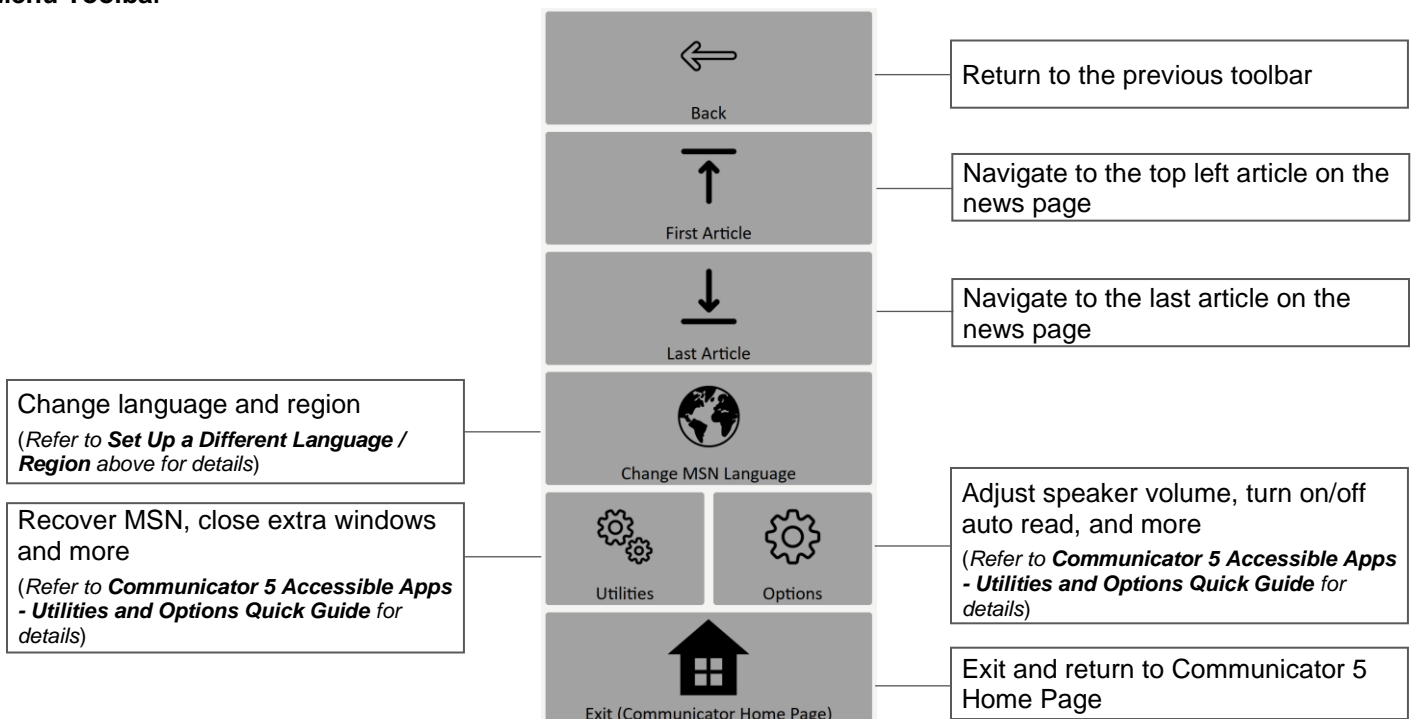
Menu Toolbar

Back

First Article

Last Article

Change MSN Language

Utilities

Options

Exit (Communicator Home Page)

Return to the previous toolbar

Navigate to the top left article on the news page

Navigate to the last article on the news page

Change language and region

(*Refer to **Set Up a Different Language / Region** above for details*)

Recover MSN, close extra windows and more

(*Refer to **Communicator 5 Accessible Apps - Utilities and Options Quick Guide** for details*)

Adjust speaker volume, turn on/off auto read, and more

(*Refer to **Communicator 5 Accessible Apps - Utilities and Options Quick Guide** for details*)

Exit and return to Communicator 5 Home Page